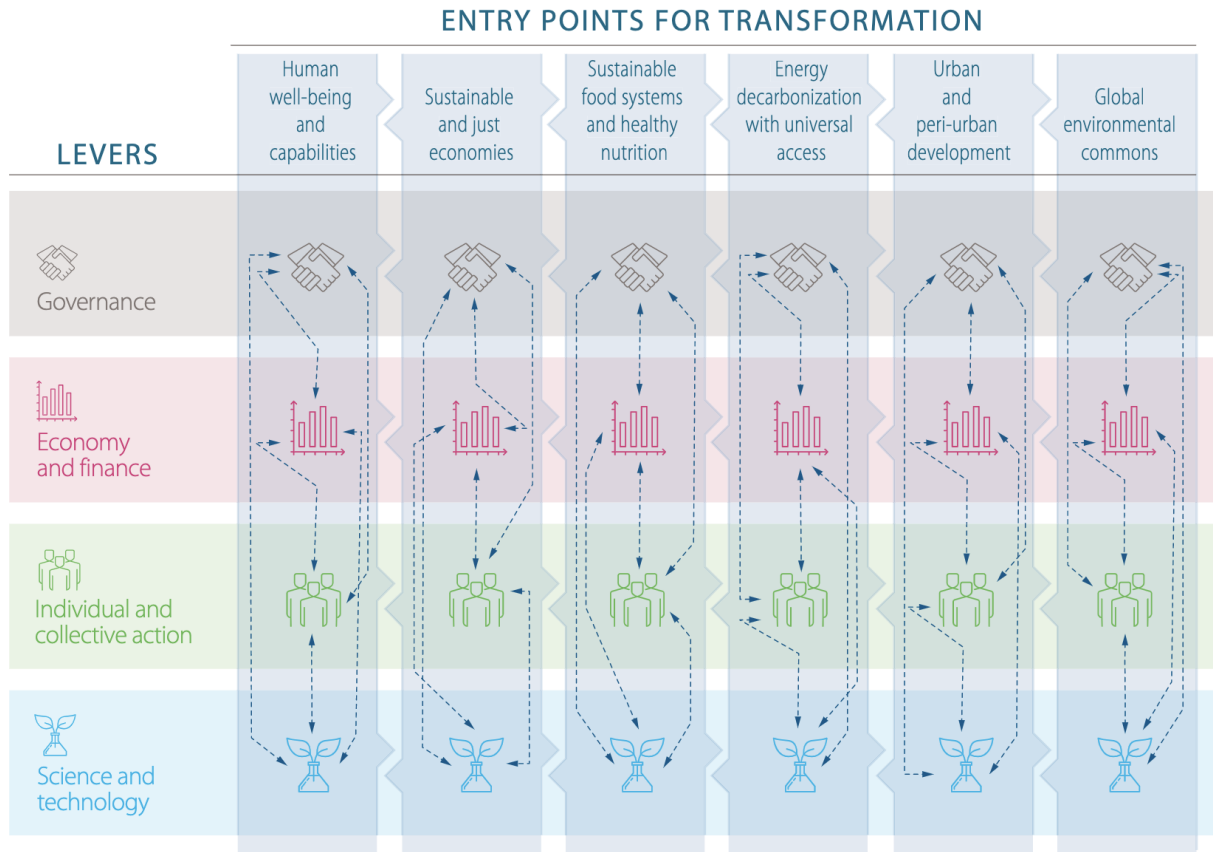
ENTRY POINTS FOR TRANSFORMATION

LEVERS

Human well-being and capabilities

Sustainable and just economies

Sustainable food systems and healthy nutrition

Energy decarbonization with universal access

Urban and peri-urban development

Global environmental commons

Governance

Economy and finance

Individual and collective action

Science and technology